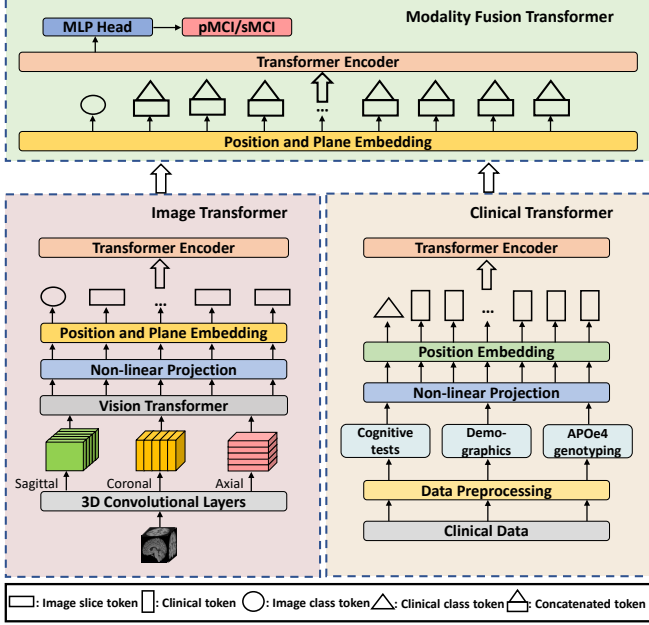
Modality Fusion Transformer

MLP Head

pMCI/sMCI

Transformer Encoder

...

Position and Plane Embedding

Image Transformer

Transformer Encoder

...

Position and Plane Embedding

Non-linear Projection

Vision Transformer

Sagittal

Coronal

Axial

3D Convolutional Layers

Clinical Transformer

Transformer Encoder

...

Position Embedding

Non-linear Projection

Cognitive tests

Demographics

APOe4 genotyping

Data Preprocessing

Clinical Data

: Image slice token : Clinical token : Image class token : Clinical class token : Concatenated token